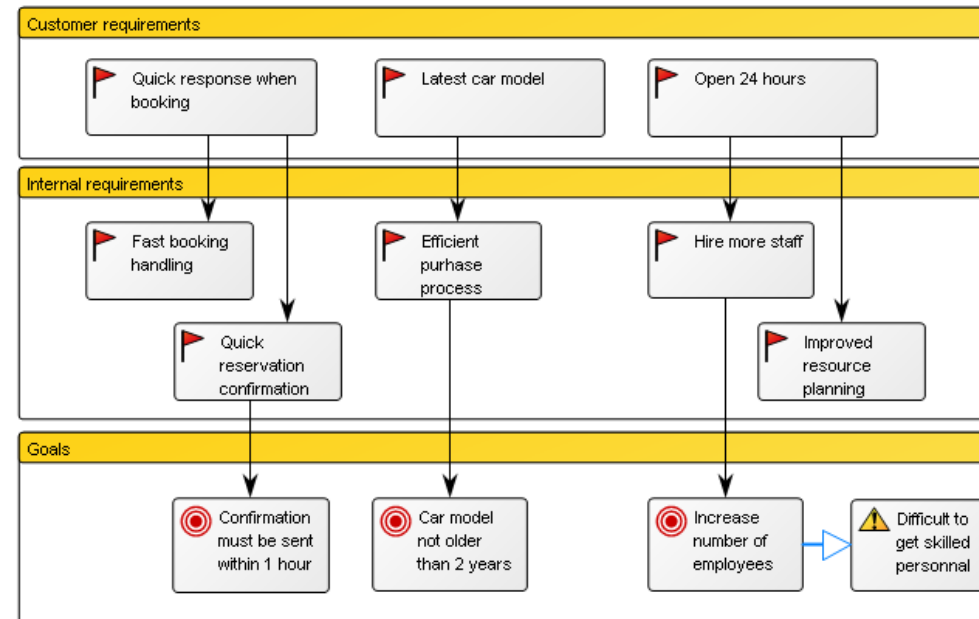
Customer requirements

Quick response when booking

Latest car model

Open 24 hours

Internal requirements

Fast booking handling

Efficient purhase process

Hire more staff

Quick reservation confirmation

Improved resource planning

Goals

Confirmation must be sent within 1 hour

Car model not older than 2 years

Increase number of employees

Difficult to get skilled personnal